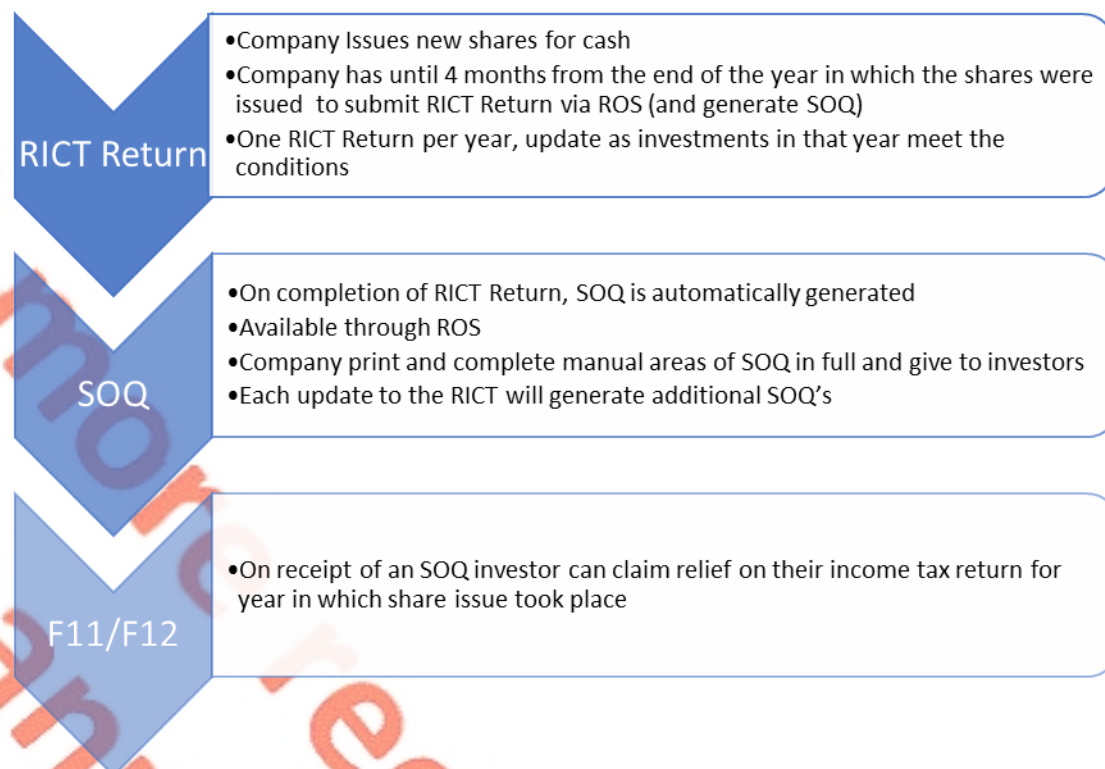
RICT Return

•Company Issues new shares for cash
•Company has until 4 months from the end of the year in which the shares were issued to submit RICT Return via ROS (and generate SOQ)
•One RICT Return per year, update as investments in that year meet the conditions

SOQ

•On completion of RICT Return, SOQ is automatically generated
•Available through ROS
•Company print and complete manual areas of SOQ in full and give to investors
•Each update to the RICT will generate additional SOQ's

F11/F12

•On receipt of an SOQ investor can claim relief on their income tax return for year in which share issue took place